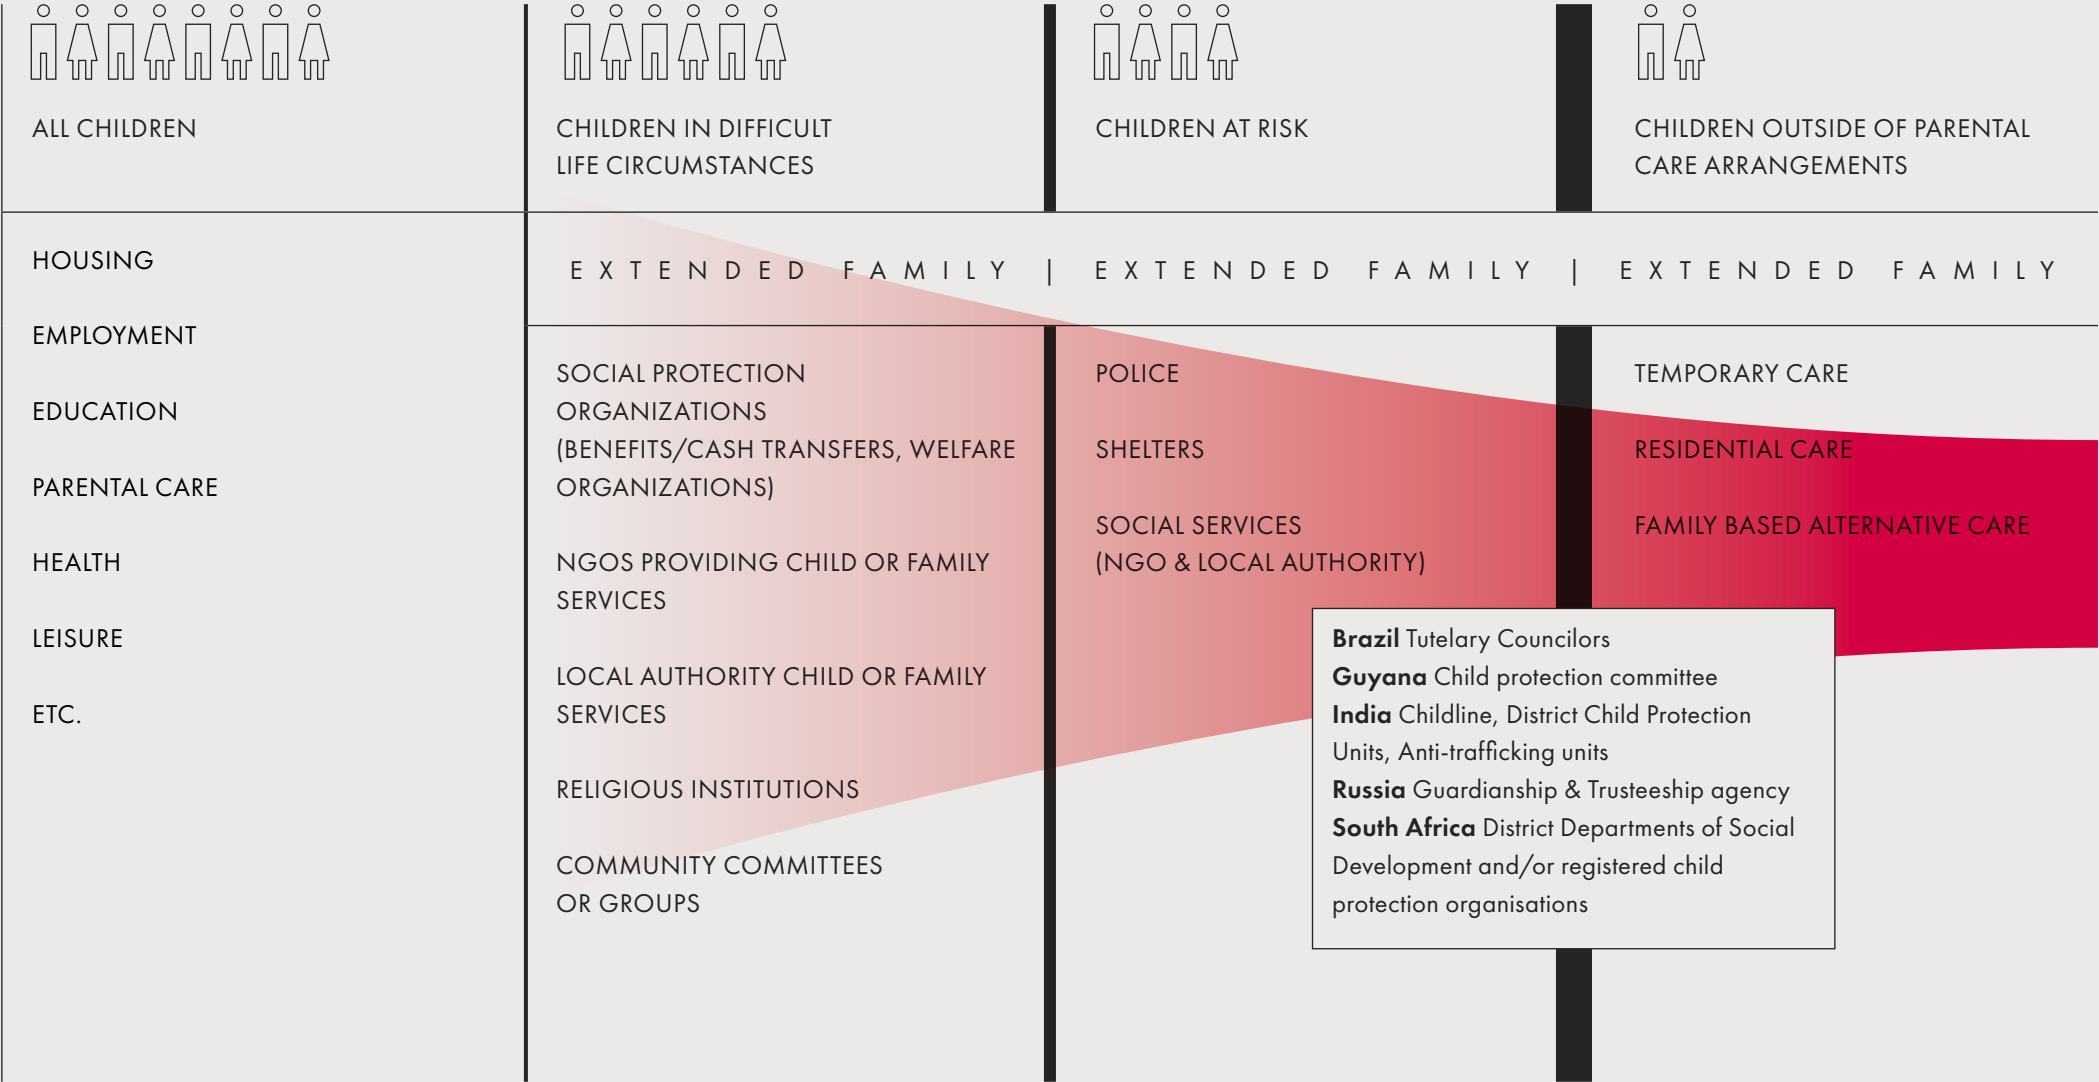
ALL CHILDREN

CHILDREN IN DIFFICULT LIFE CIRCUMSTANCES

CHILDREN AT RISK

CHILDREN OUTSIDE OF PARENTAL CARE ARRANGEMENTS

HOUSING

EMPLOYMENT

EDUCATION

PARENTAL CARE

HEALTH

LEISURE

ETC.

EXTENDED FAMILY | EXTENDED FAMILY | EXTENDED FAMILY

SOCIAL PROTECTION ORGANIZATIONS (BENEFITS/CASH TRANSFERS, WELFARE ORGANIZATIONS)

NGOS PROVIDING CHILD OR FAMILY SERVICES

LOCAL AUTHORITY CHILD OR FAMILY SERVICES

RELIGIOUS INSTITUTIONS

COMMUNITY COMMITTEES OR GROUPS

POLICE

SHELTERS

SOCIAL SERVICES (NGO & LOCAL AUTHORITY)

TEMPORARY CARE

RESIDENTIAL CARE

FAMILY BASED ALTERNATIVE CARE

**Brazil** Tutelary Councilors
**Guyana** Child protection committee
**India** Childline, District Child Protection Units, Anti-trafficking units
**Russia** Guardianship & Trusteeship agency
**South Africa** District Departments of Social Development and/or registered child protection organisations